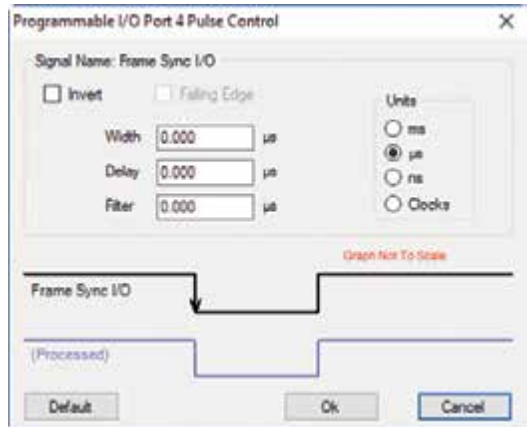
Programmable I/O Port 4 Pulse Control

×

Signal Name: Frame Sync I/O

Invert

Falling Edge

Units

Width 0.000 µs

Delay 0.000 µs

Filter 0.000 µs

ms

µs

ns

Clocks

Graph Not To Scale

Frame Sync I/O

(Processed)

Default

Ok

Cancel